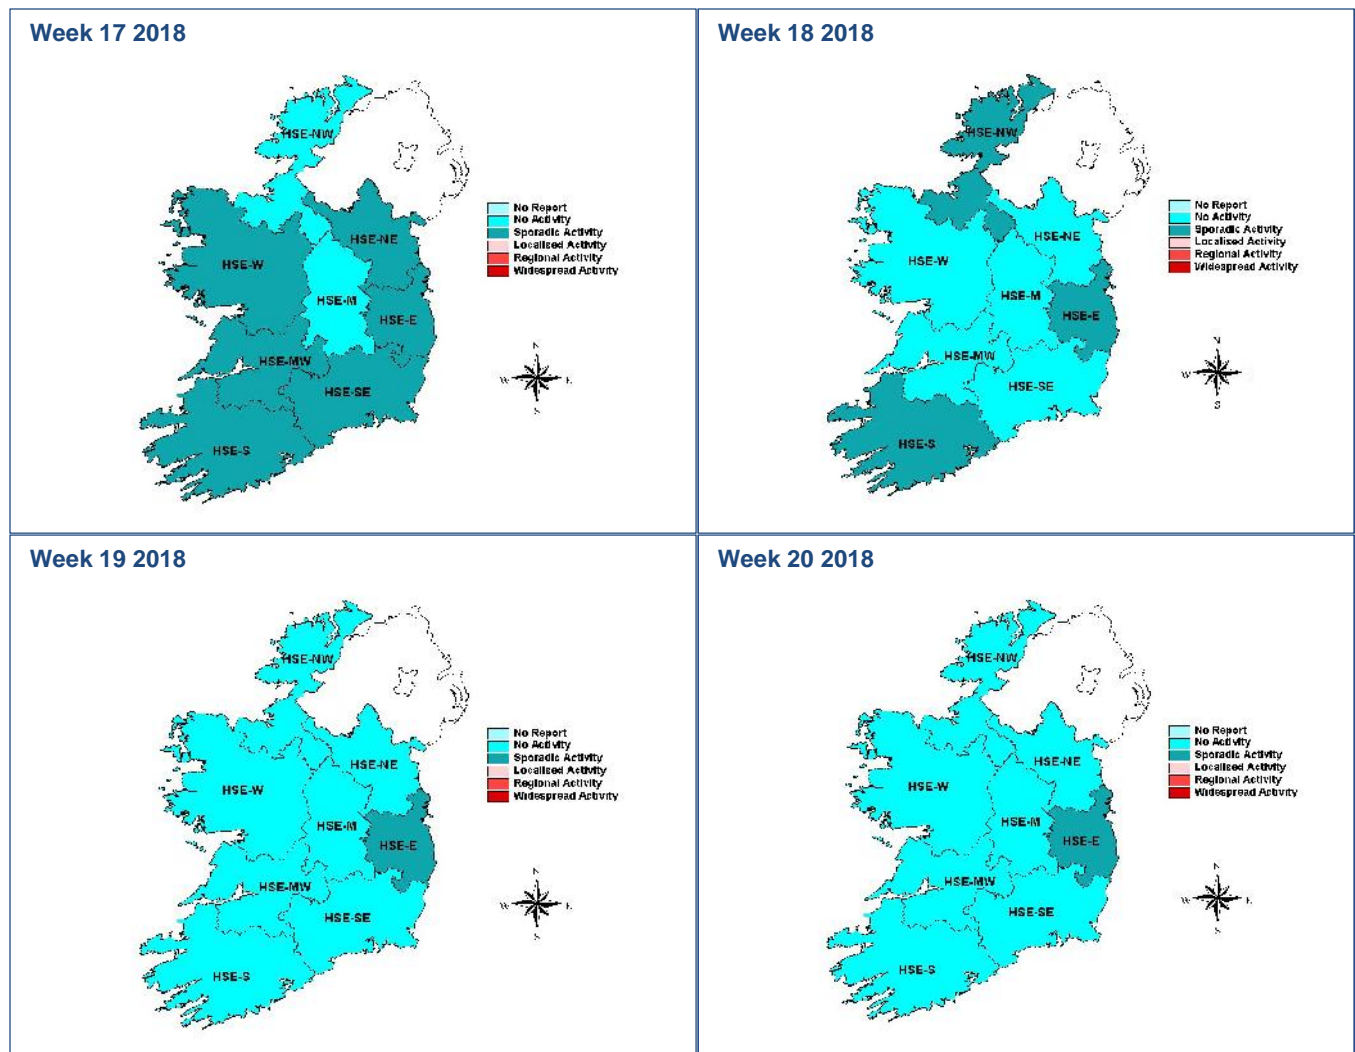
Week 17 2018

HSE-NW
HSE-NE
HSE-W
HSE-M
HSE-E
HSE-MW
HSE-SE
HSE-S

No Report
No Activity
Sporadic Activity
Localised Activity
Regional Activity
Widespread Activity

N
W
E
S

Week 18 2018

HSE-NW
HSE-NE
HSE-W
HSE-M
HSE-E
HSE-MW
HSE-SE
HSE-S

No Report
No Activity
Sporadic Activity
Localised Activity
Regional Activity
Widespread Activity

N
W
E
S

Week 19 2018

HSE-NW
HSE-NE
HSE-W
HSE-M
HSE-E
HSE-MW
HSE-SE
HSE-S

No Report
No Activity
Sporadic Activity
Localised Activity
Regional Activity
Widespread Activity

N
W
E
S

Week 20 2018

HSE-NW
HSE-NE
HSE-W
HSE-M
HSE-E
HSE-MW
HSE-SE
HSE-S

No Report
No Activity
Sporadic Activity
Localised Activity
Regional Activity
Widespread Activity

N
W
E
S